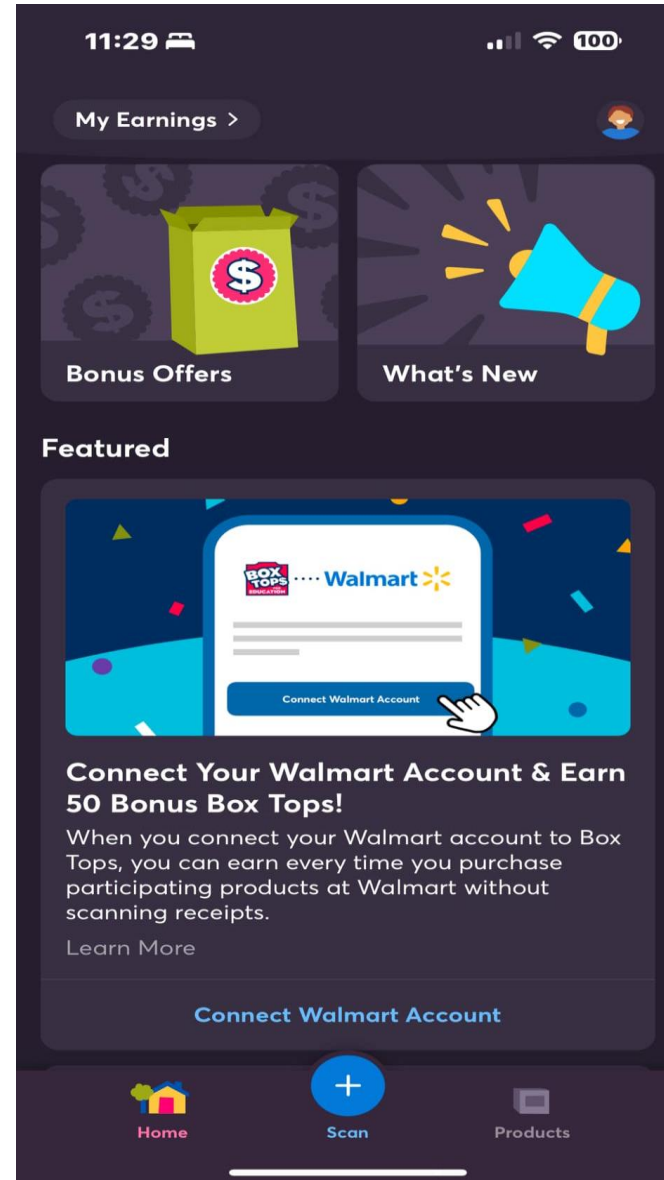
11:29

100

My Earnings >

Bonus Offers

What's New

Featured

BOX TOPS FOR EDUCATION ···· Walmart

Connect Walmart Account

Connect Your Walmart Account & Earn 50 Bonus Box Tops!

When you connect your Walmart account to Box Tops, you can earn every time you purchase participating products at Walmart without scanning receipts.

Learn More

Connect Walmart Account

Home

Scan

Products